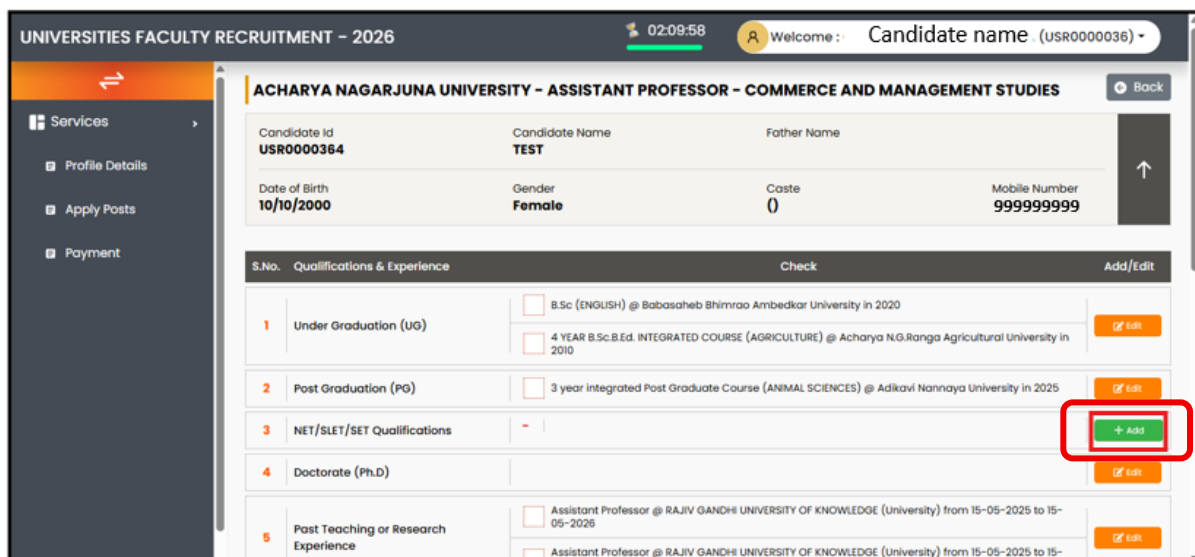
UNIVERSITIES FACULTY RECRUITMENT - 2026

02:09:58

Welcome : Candidate name (USR0000036)

Services

Profile Details

Apply Posts

Payment

ACHARYA NAGARJUNA UNIVERSITY - ASSISTANT PROFESSOR - COMMERCE AND MANAGEMENT STUDIES

Back

| Candidate Id | Candidate Name | Father Name | |
|---|---|---|---|
| USR0000364 | TEST | | |
| Date of Birth | Gender | Caste | Mobile Number |
| 10/10/2000 | Female | () | 999999999 |

| S.No. | Qualifications & Experience | Check | Add/Edit |
|---|---|---|---|
| 1 | Under Graduation (UG) | B.Sc (ENGLISH) @ Babasaheb Bhimrao Ambedkar University in 2020<br>4 YEAR B.Sc.B.Ed. INTEGRATED COURSE (AGRICULTURE) @ Acharya N.G.Ranga Agricultural University in 2010 | Edit |
| 2 | Post Graduation (PG) | 3 year integrated Post Graduate Course (ANIMAL SCIENCES) @ Adikavi Nannaya University in 2025 | Edit |
| 3 | NET/SLET/SET Qualifications | - | + Add |
| 4 | Doctorate (Ph.D) | | Edit |
| 5 | Past Teaching or Research Experience | Assistant Professor @ RAJIV GANDHI UNIVERSITY OF KNOWLEDGE (University) from 15-05-2025 to 15-05-2026<br>Assistant Professor @ RAJIV GANDHI UNIVERSITY OF KNOWLEDGE (University) from 15-05-2025 to 15- | Edit |